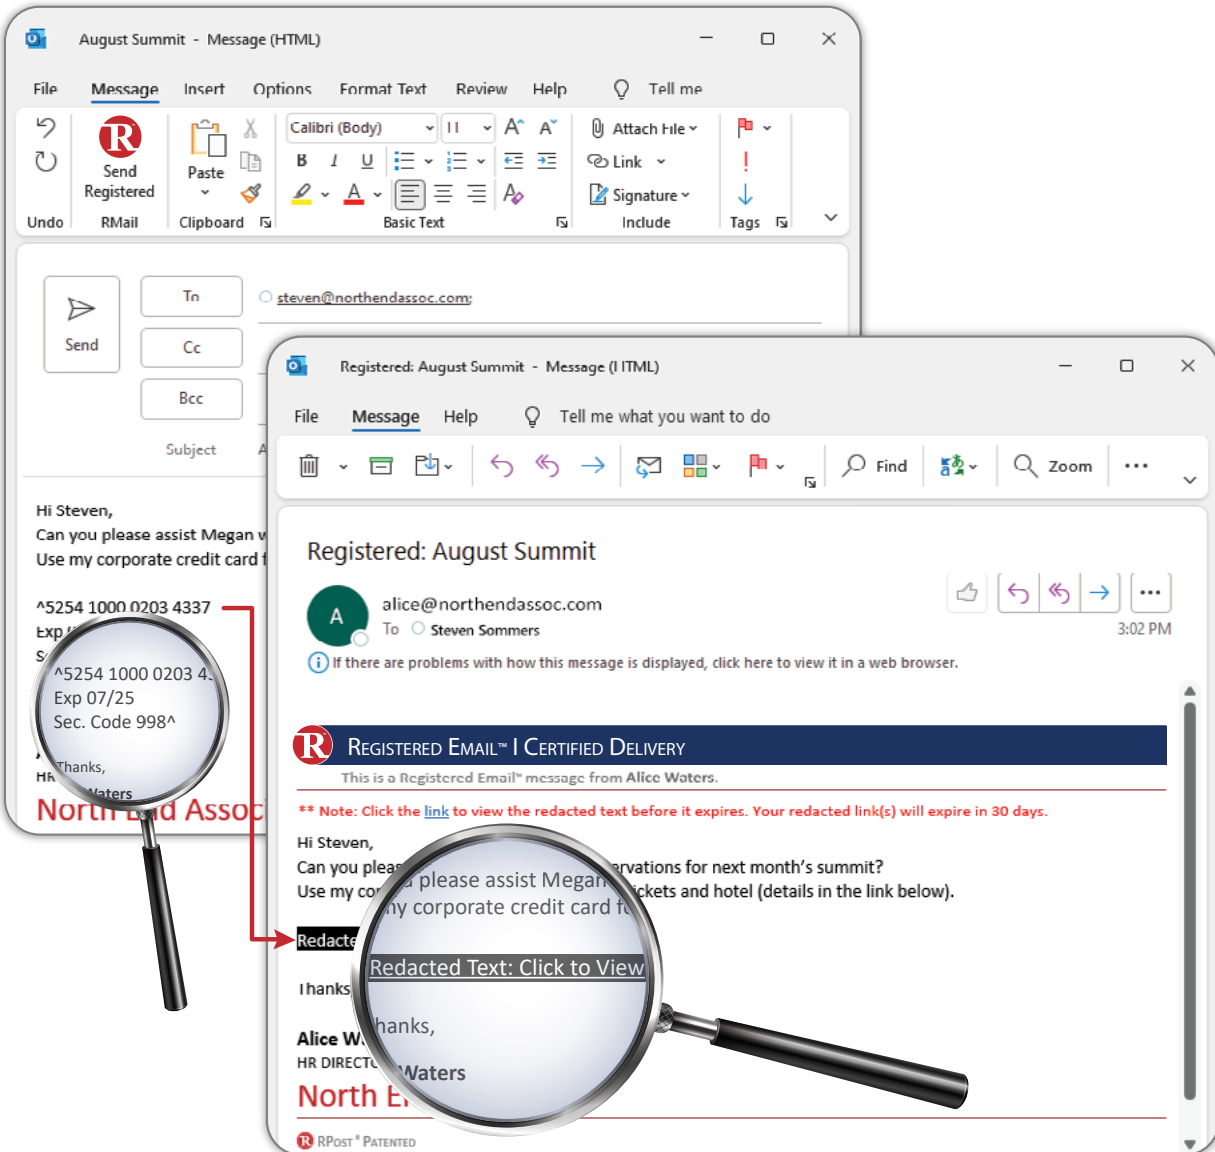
August Summit - Message (HTML)

File Message Insert Options Format Text Review Help Tell me

Undo

Send Registered
RMail

Paste
Clipboard

Calibri (Body) 11
B I U
Basic Text

Attach File
Link
Signature
Include

Tags

Send

To steven@northendassoc.com;
Cc
Bcc
Subject

Hi Steven,
Can you please assist Megan w
Use my corporate credit card f

^5254 1000 0203 4337
Exp
S

^5254 1000 0203 4
Exp 07/25
Sec. Code 998^

Thanks,
Waters
HR
North End Assoc

Registered: August Summit - Message (HTML)

File Message Help Tell me what you want to do

Find Zoom

Registered: August Summit

alice@northendassoc.com
To Steven Sommers
3:02 PM

If there are problems with how this message is displayed, click here to view it in a web browser.

REGISTERED EMAIL™ | CERTIFIED DELIVERY
This is a Registered Email™ message from Alice Waters.

** Note: Click the link to view the redacted text before it expires. Your redacted link(s) will expire in 30 days.

Hi Steven,
Can you plea u please assist Megan ervations for next month's summit?
Use my co my corporate credit card fo ickets and hotel (details in the link below).

Redacte Redacted Text: Click to View

Thanks hanks,

Alice W Waters
HR DIRECT
North E

RPost® PATENTED